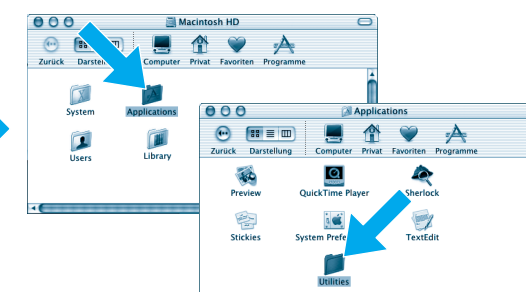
Macintosh HD

Zurück Darstellu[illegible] Computer Privat Favoriten Programme

System Applications

Users Library

Applications

Zurück Darstellung Computer Privat Favoriten Programme

Preview QuickTime Player Sherlock

Stickies System Prefe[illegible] TextEdit

Utilities